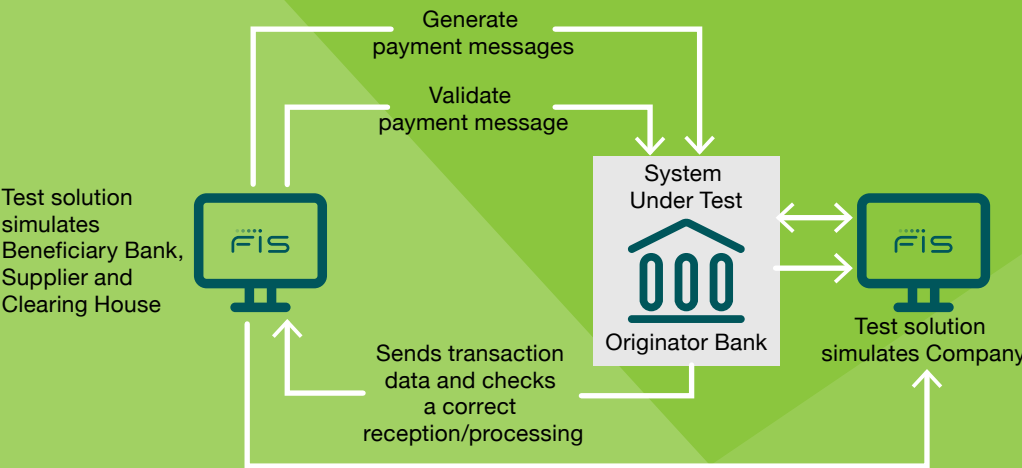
Generate payment messages

Validate payment message

Test solution simulates Beneficiary Bank, Supplier and Clearing House

FIS

System Under Test

Originator Bank

FIS

Test solution simulates Company

Sends transaction data and checks a correct reception/processing